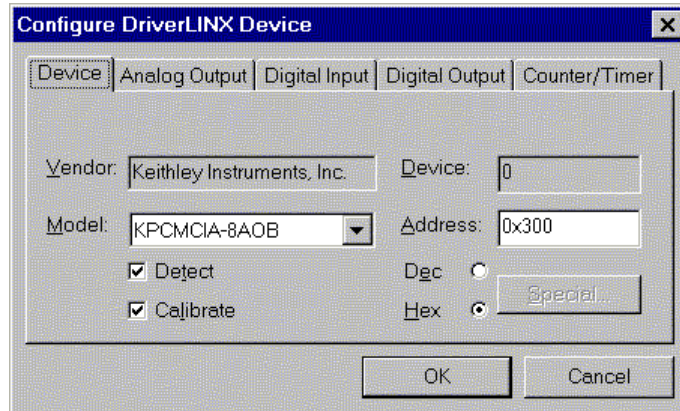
Configure DriverLINX Device

Device | Analog Output | Digital Input | Digital Output | Counter/Timer

Vendor: Keithley Instruments, Inc.

Device: 0

Model: KPCMCIA-8AOB

Address: 0x300

Detect

Calibrate

Dec

Hex

Special...

OK

Cancel